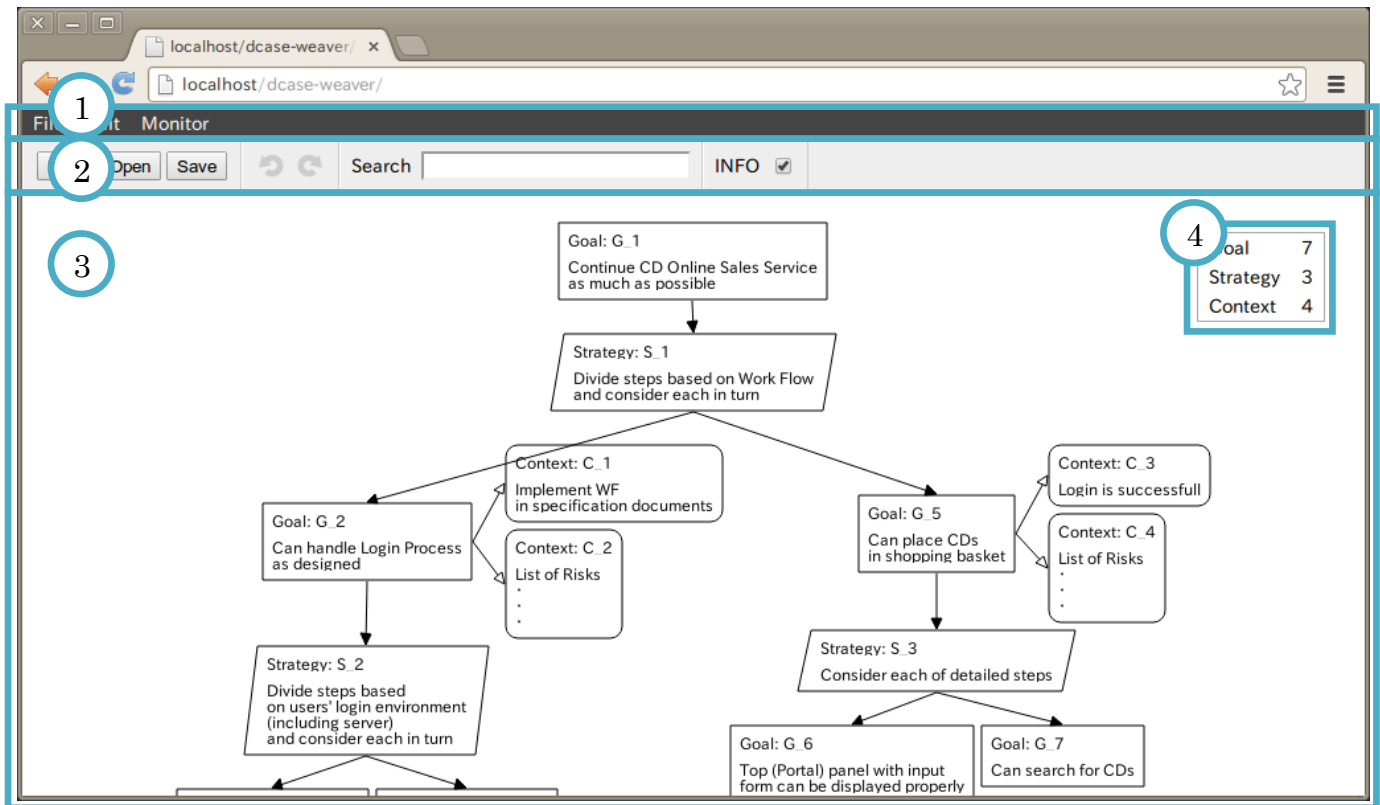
localhost/dcase-weaver/ ×

localhost/dcase-weaver/

1
Fi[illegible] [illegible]it Monitor

2
Open Save Search INFO ✔

3

Goal: G_1
Continue CD Online Sales Service as much as possible

Strategy: S_1
Divide steps based on Work Flow and consider each in turn

Context: C_1
Implement WF in specification documents

Goal: G_2
Can handle Login Process as designed

Context: C_2
List of Risks
.
.
.

Strategy: S_2
Divide steps based on users' login environment (including server) and consider each in turn

Context: C_3
Login is successfull

Goal: G_5
Can place CDs in shopping basket

Context: C_4
List of Risks
.
.
.

Strategy: S_3
Consider each of detailed steps

Goal: G_6
Top (Portal) panel with input form can be displayed properly

Goal: G_7
Can search for CDs

4
| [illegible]oal | 7 |
|---|---|
| Strategy | 3 |
| Context | 4 |